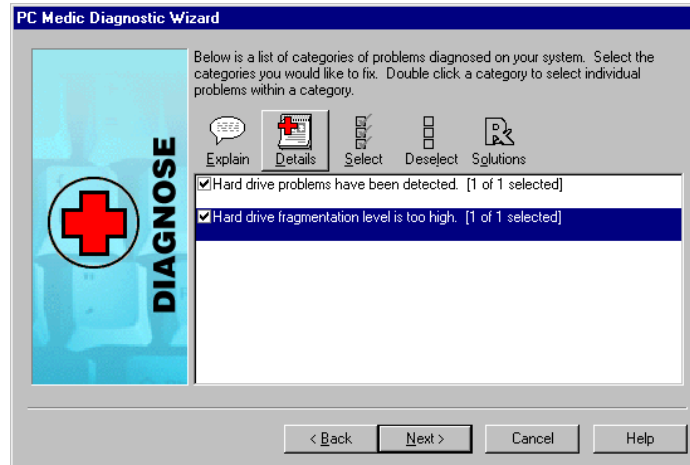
PC Medic Diagnostic Wizard

DIAGNOSE

Below is a list of categories of problems diagnosed on your system. Select the categories you would like to fix. Double click a category to select individual problems within a category.

Explain Details Select Deselect Solutions

☑Hard drive problems have been detected. [1 of 1 selected]

☑Hard drive fragmentation level is too high. [1 of 1 selected]

< Back Next > Cancel Help